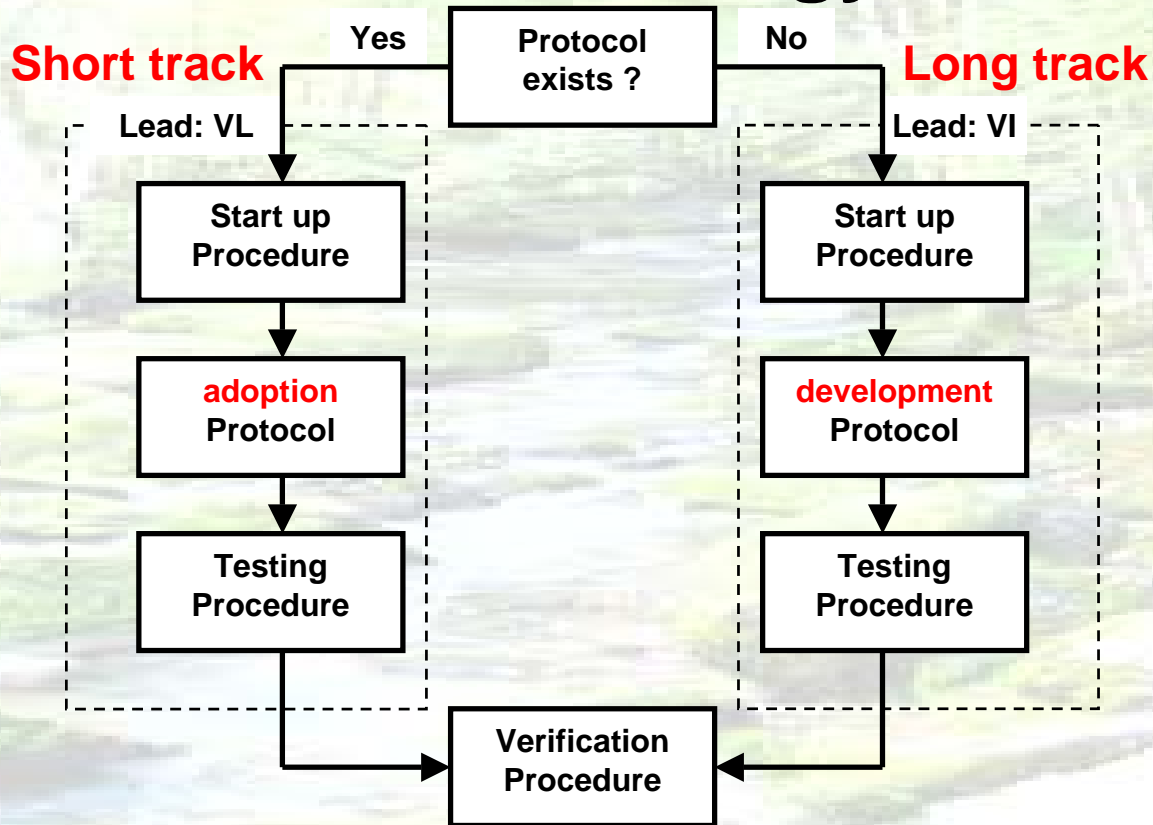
Protocol exists ?

Yes

No

Short track

Long track

Lead: VL

Start up Procedure

adoption Protocol

Testing Procedure

Lead: VI

Start up Procedure

development Protocol

Testing Procedure

Verification Procedure